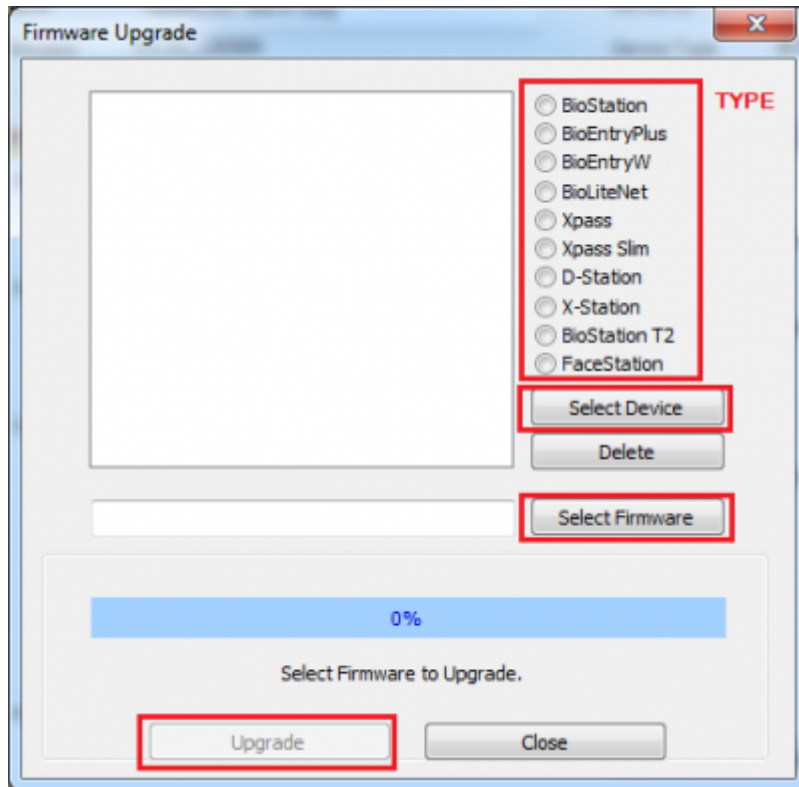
Firmware Upgrade

BioStation
BioEntryPlus
BioEntryW
BioLiteNet
Xpass
Xpass Slim
D-Station
X-Station
BioStation T2
FaceStation

TYPE

Select Device

Delete

Select Firmware

0%

Select Firmware to Upgrade.

Upgrade

Close